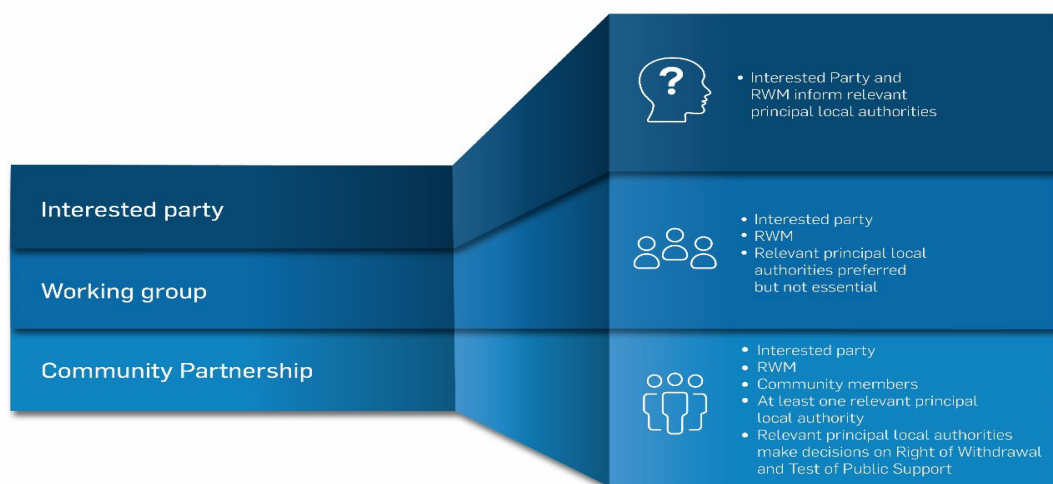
Interested party

Working group

Community Partnership

• Interested Party and RWM inform relevant principal local authorities

• Interested party
• RWM
• Relevant principal local authorities preferred but not essential

• Interested party
• RWM
• Community members
• At least one relevant principal local authority
• Relevant principal local authorities make decisions on Right of Withdrawal and Test of Public Support